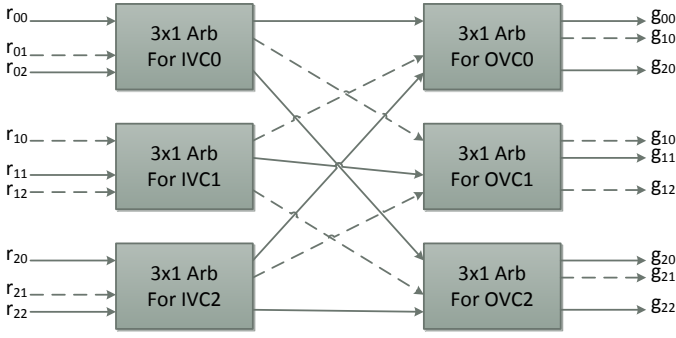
$r_{00}$
$r_{01}$
$r_{02}$

3x1 Arb For IVC0

$r_{10}$
$r_{11}$
$r_{12}$

3x1 Arb For IVC1

$r_{20}$
$r_{21}$
$r_{22}$

3x1 Arb For IVC2

3x1 Arb For OVC0

$g_{00}$
$g_{10}$
$g_{20}$

3x1 Arb For OVC1

$g_{10}$
$g_{11}$
$g_{12}$

3x1 Arb For OVC2

$g_{20}$
$g_{21}$
$g_{22}$